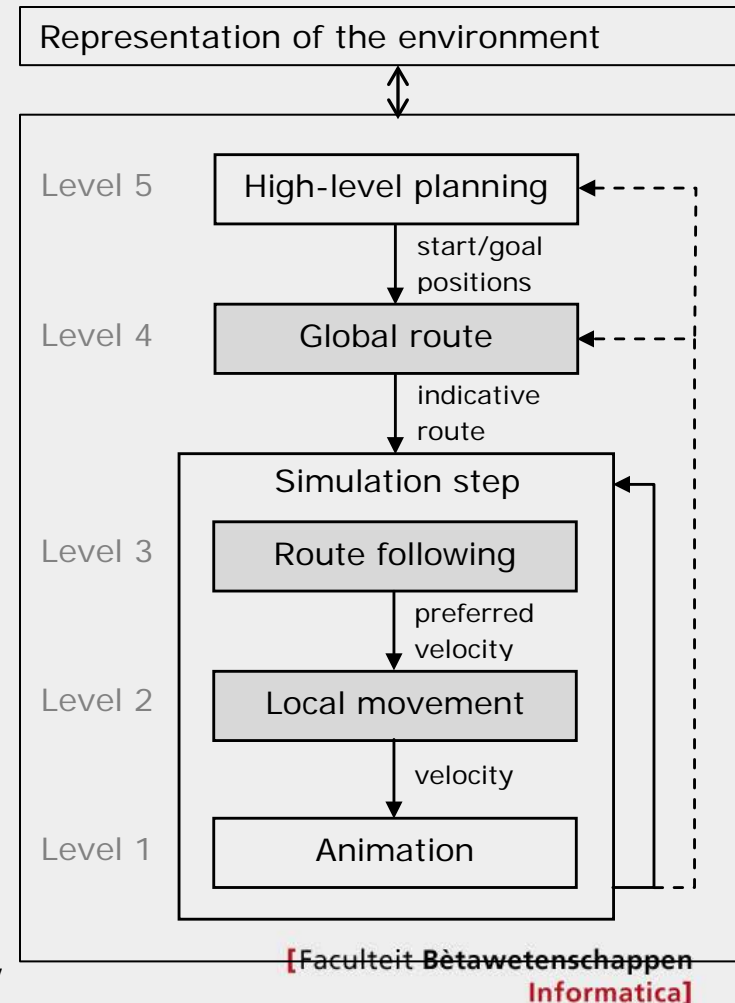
Representation of the environment

Level 5
High-level planning
start/goal positions

Level 4
Global route
indicative route

Simulation step

Level 3
Route following
preferred velocity

Level 2
Local movement
velocity

Level 1
Animation

[Faculteit Bètawetenschappen Informatica]